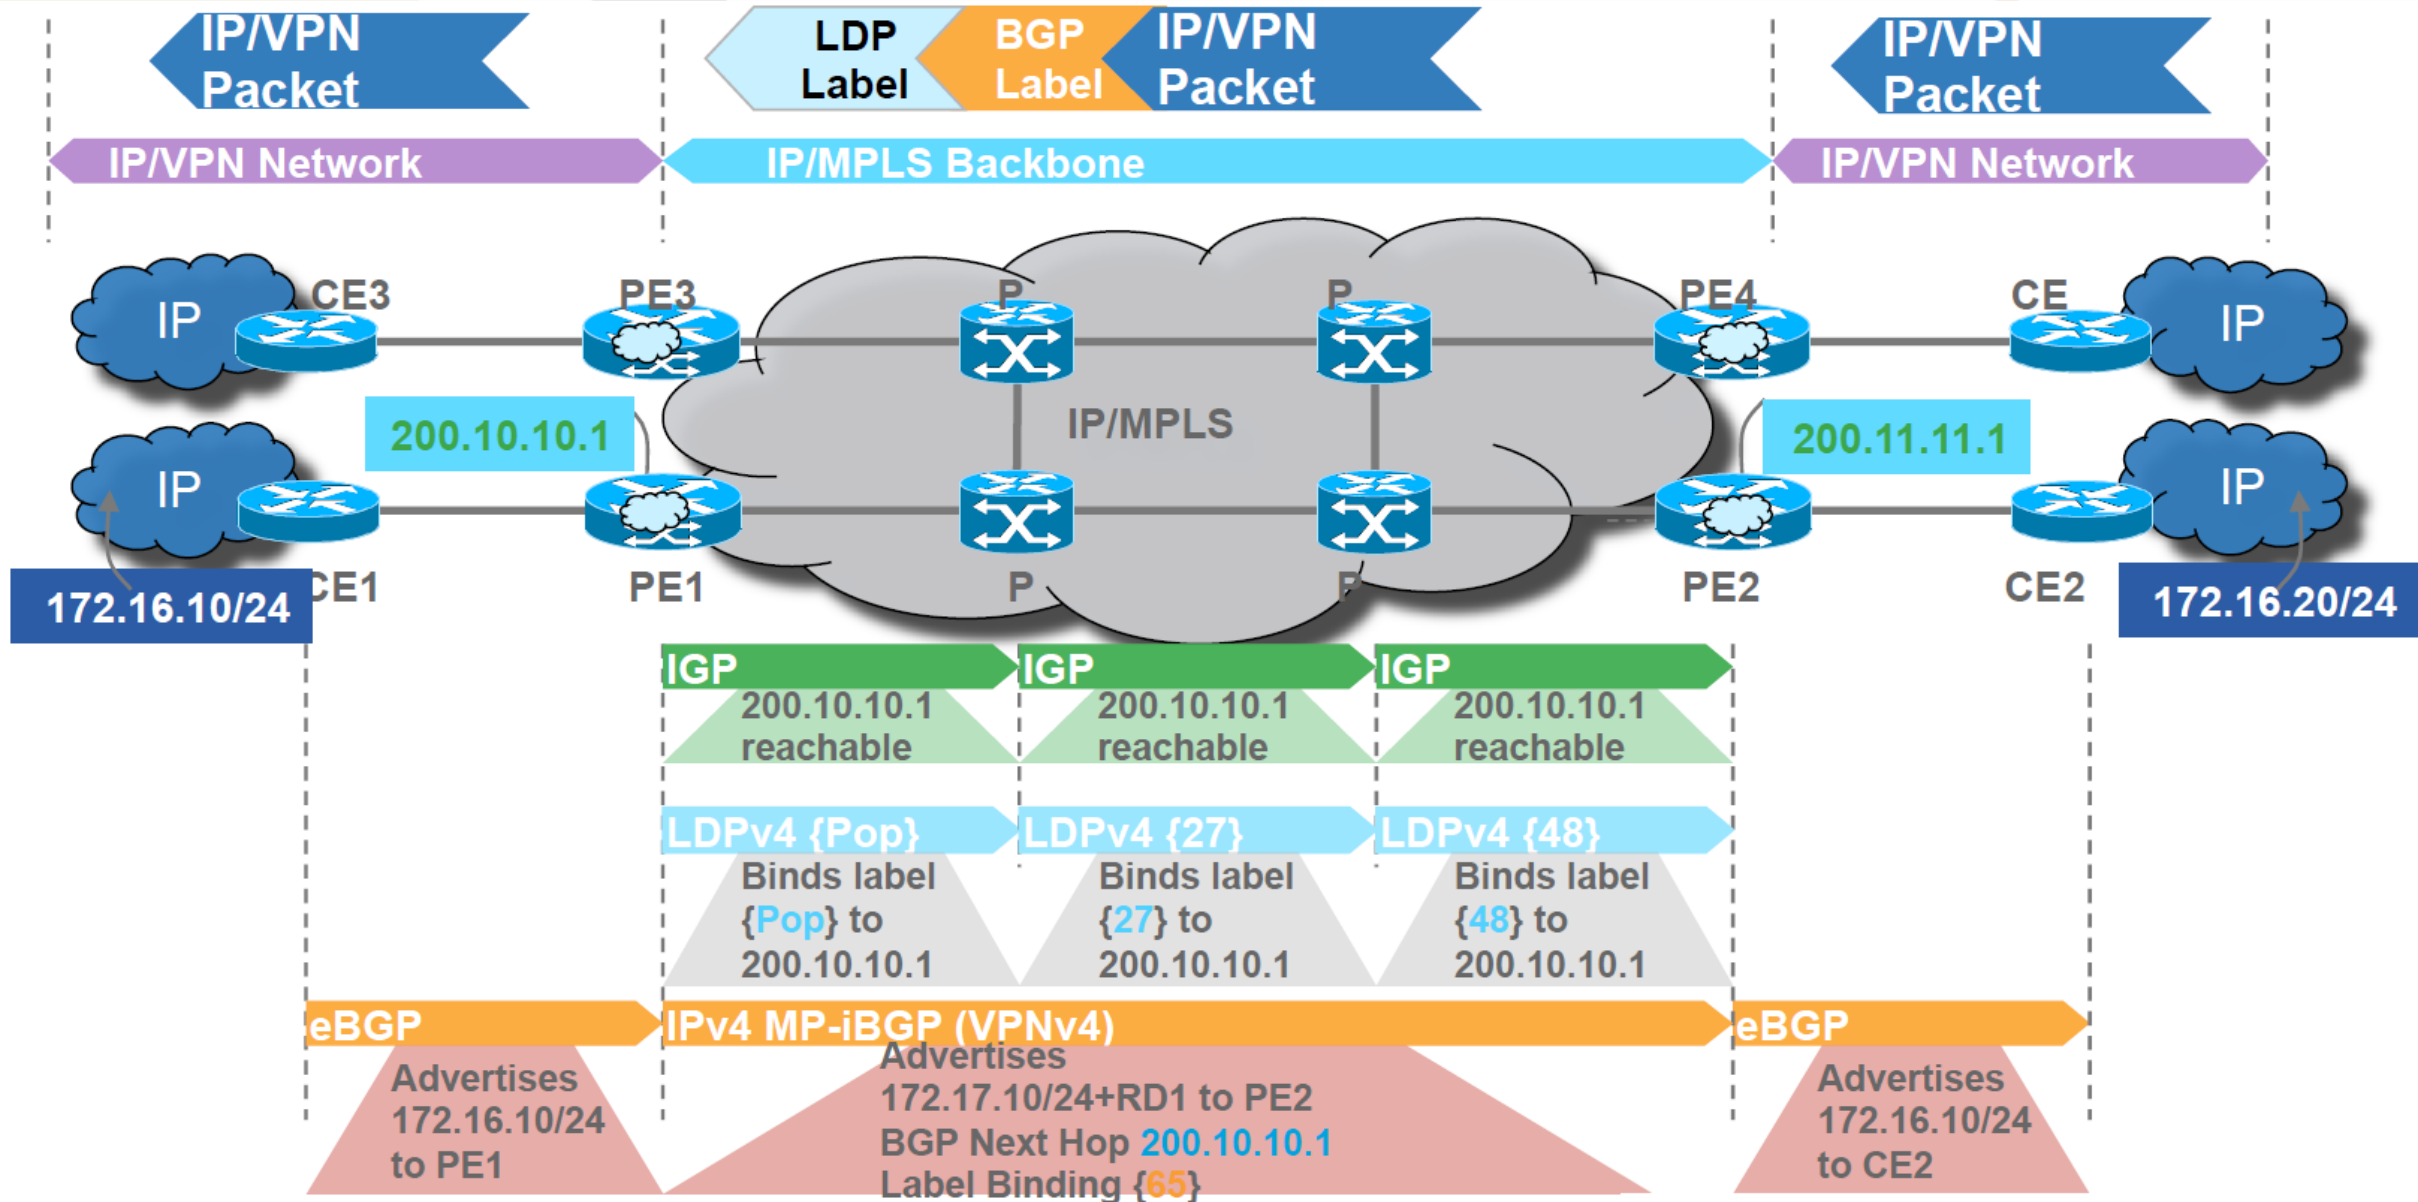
IP/VPN Packet

LDP Label

BGP Label

IP/VPN Packet

IP/VPN Packet

IP/VPN Network

IP/MPLS Backbone

IP/VPN Network

IP

CE3

PE3

P

P

PE4

CE

IP

IP

200.10.10.1

IP/MPLS

200.11.11.1

IP

172.16.10/24

CE1

PE1

P

P

PE2

CE2

172.16.20/24

IGP

200.10.10.1 reachable

IGP

200.10.10.1 reachable

IGP

200.10.10.1 reachable

LDPv4 {Pop}

Binds label {Pop} to 200.10.10.1

LDPv4 {27}

Binds label {27} to 200.10.10.1

LDPv4 {48}

Binds label {48} to 200.10.10.1

eBGP

Advertises 172.16.10/24 to PE1

IPv4 MP-iBGP (VPNv4)

Advertises 172.17.10/24+RD1 to PE2 BGP Next Hop 200.10.10.1 Label Binding {65}

eBGP

Advertises 172.16.10/24 to CE2